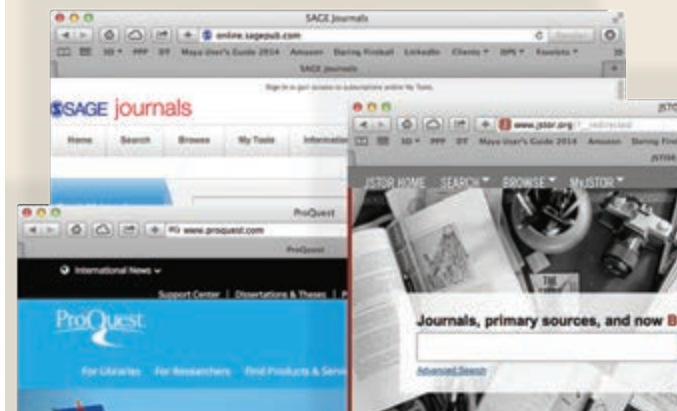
SAGE Journals

online.sagepub.com

SD PPP PP Maya User's Guide 2014 Amazon Daring Fireball LinkedIn Clients DPS Favorites

SAGE Journals

Sign in to gain access to subscriptions and/or My Tools

SAGE journals

Home Search Browse My Tools Informati

www.jstor.org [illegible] redirected

SD PPP PP Maya User's Guide 2014 Amazon Daring Fi

JSTOR HOME SEARCH BROWSE MyJSTOR

Journals, primary sources, and now B

Advanced Search

ProQuest

www.proquest.com

ProQuest

International News

Support Center | Dissertations & Theses |

ProQuest

For Libraries For Researchers Find Products & Servi